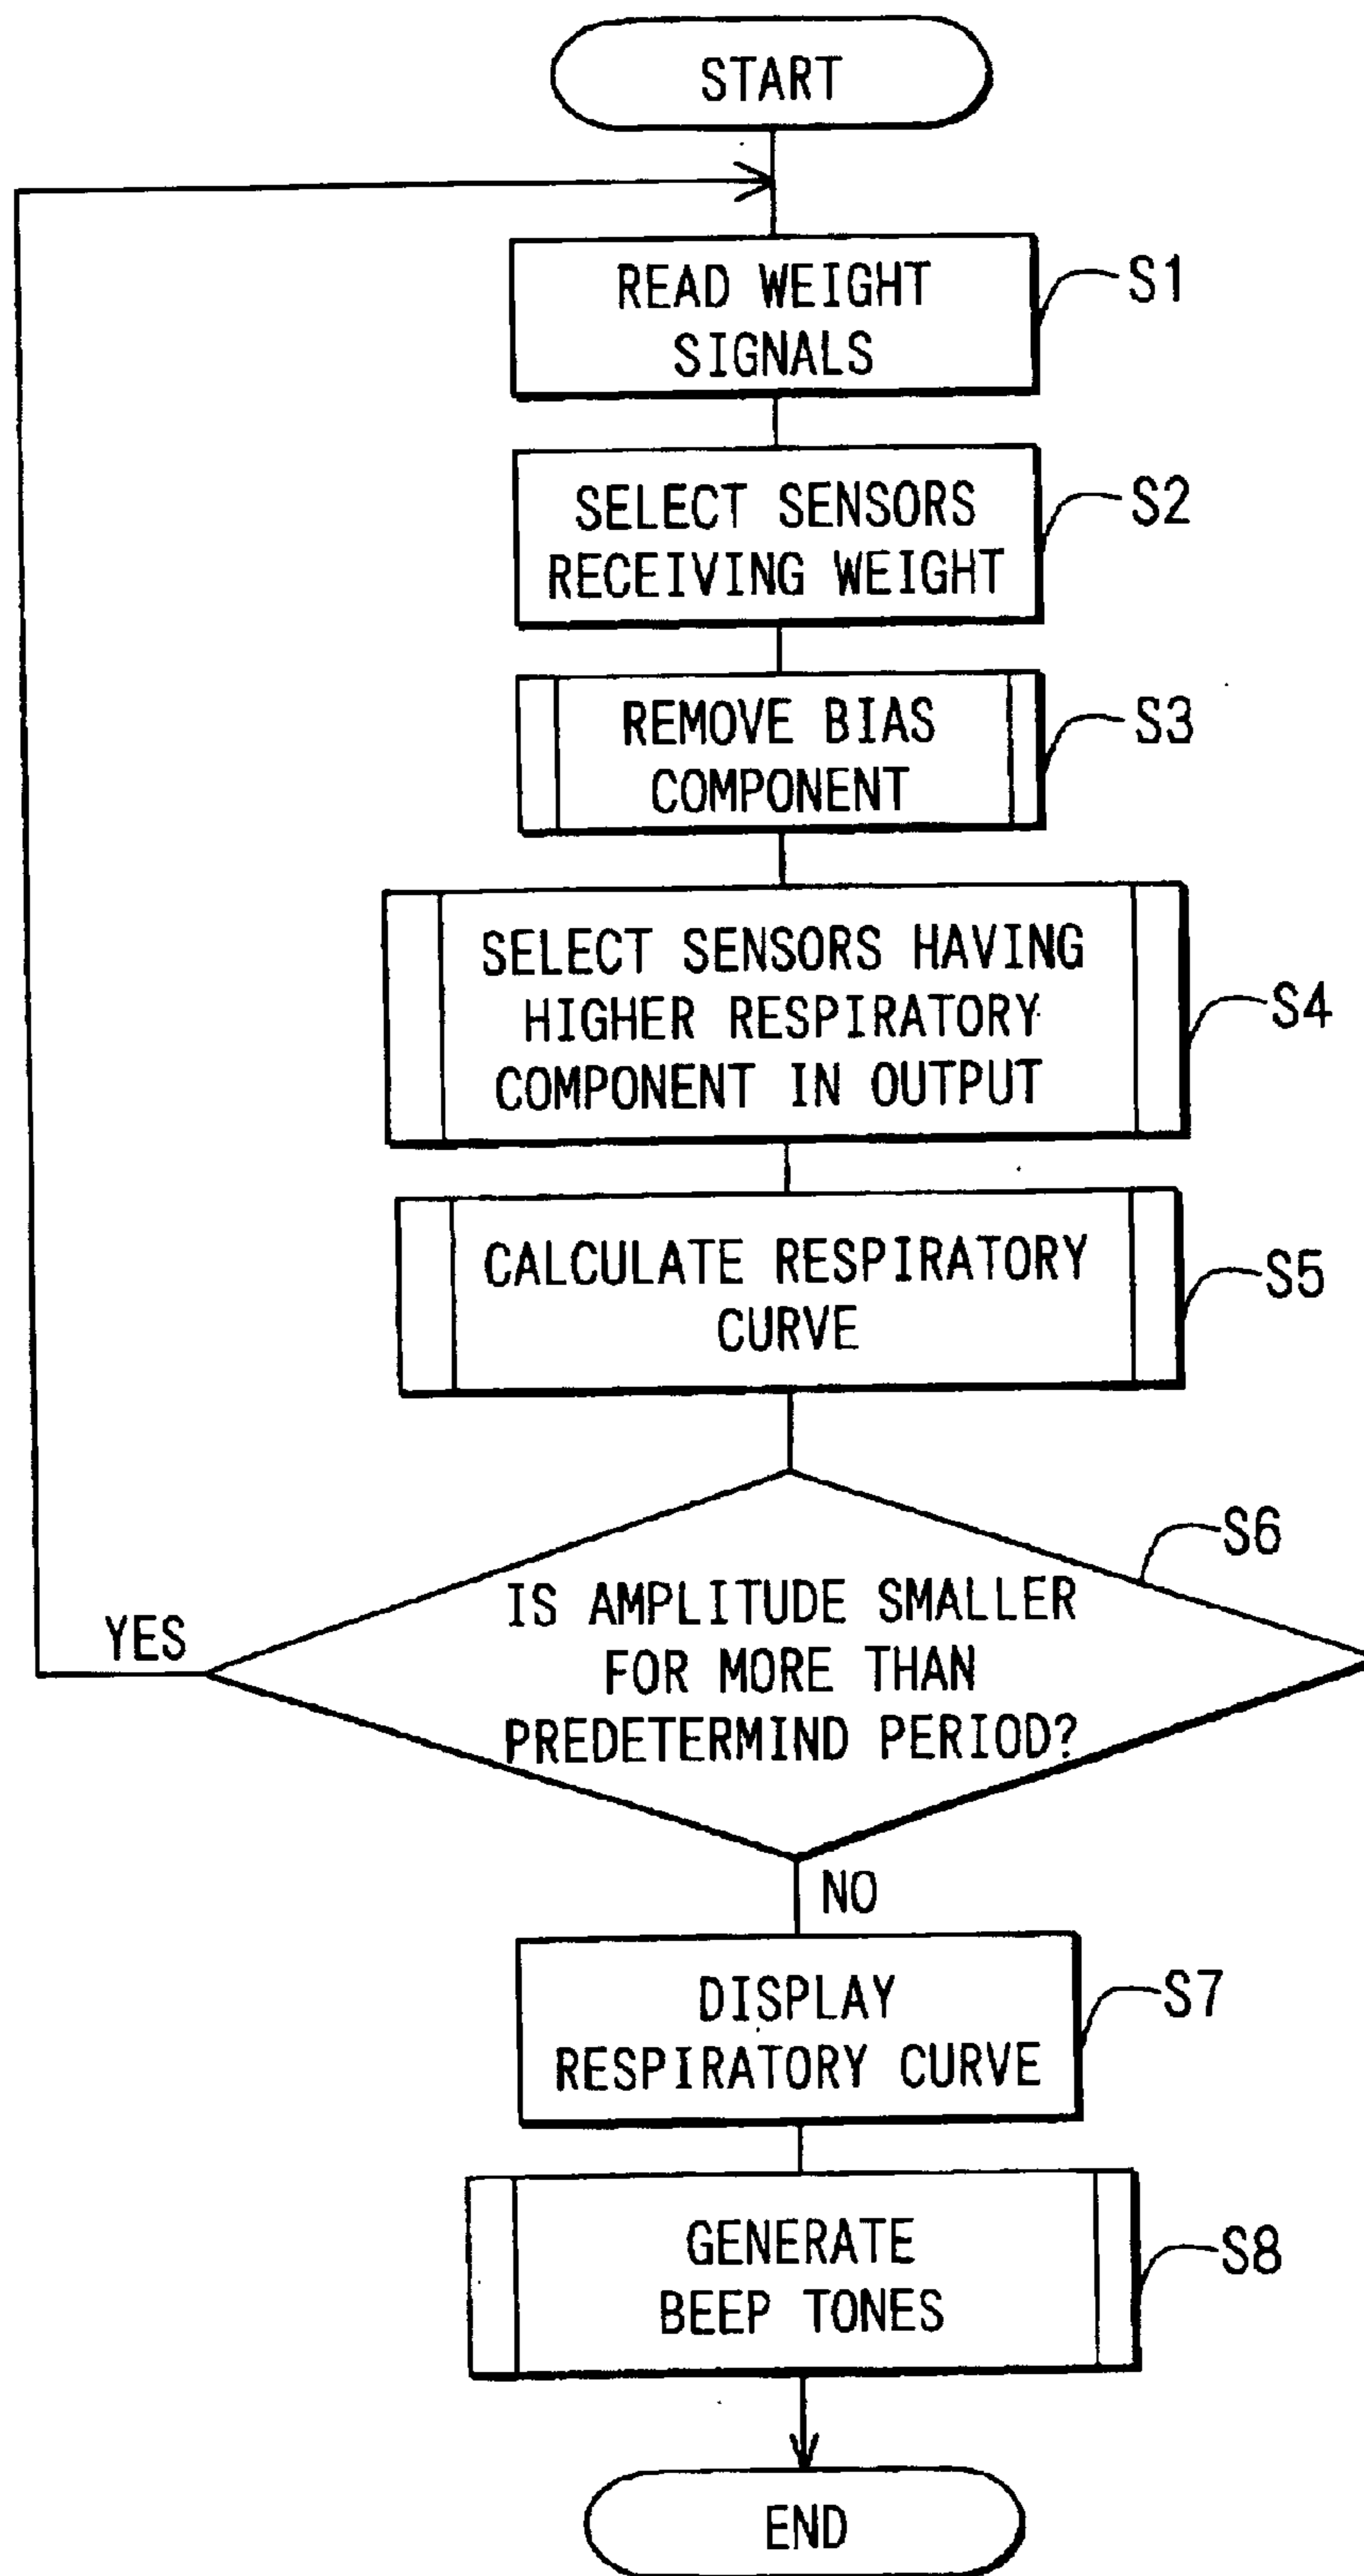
START

READ WEIGHT SIGNALS

S1

SELECT SENSORS RECEIVING WEIGHT

S2

REMOVE BIAS COMPONENT

S3

SELECT SENSORS HAVING HIGHER RESPIRATORY COMPONENT IN OUTPUT

S4

CALCULATE RESPIRATORY CURVE

S5

S6

YES

IS AMPLITUDE SMALLER FOR MORE THAN PREDETERMIND PERIOD?

NO

DISPLAY RESPIRATORY CURVE

S7

GENERATE BEEP TONES

S8

END